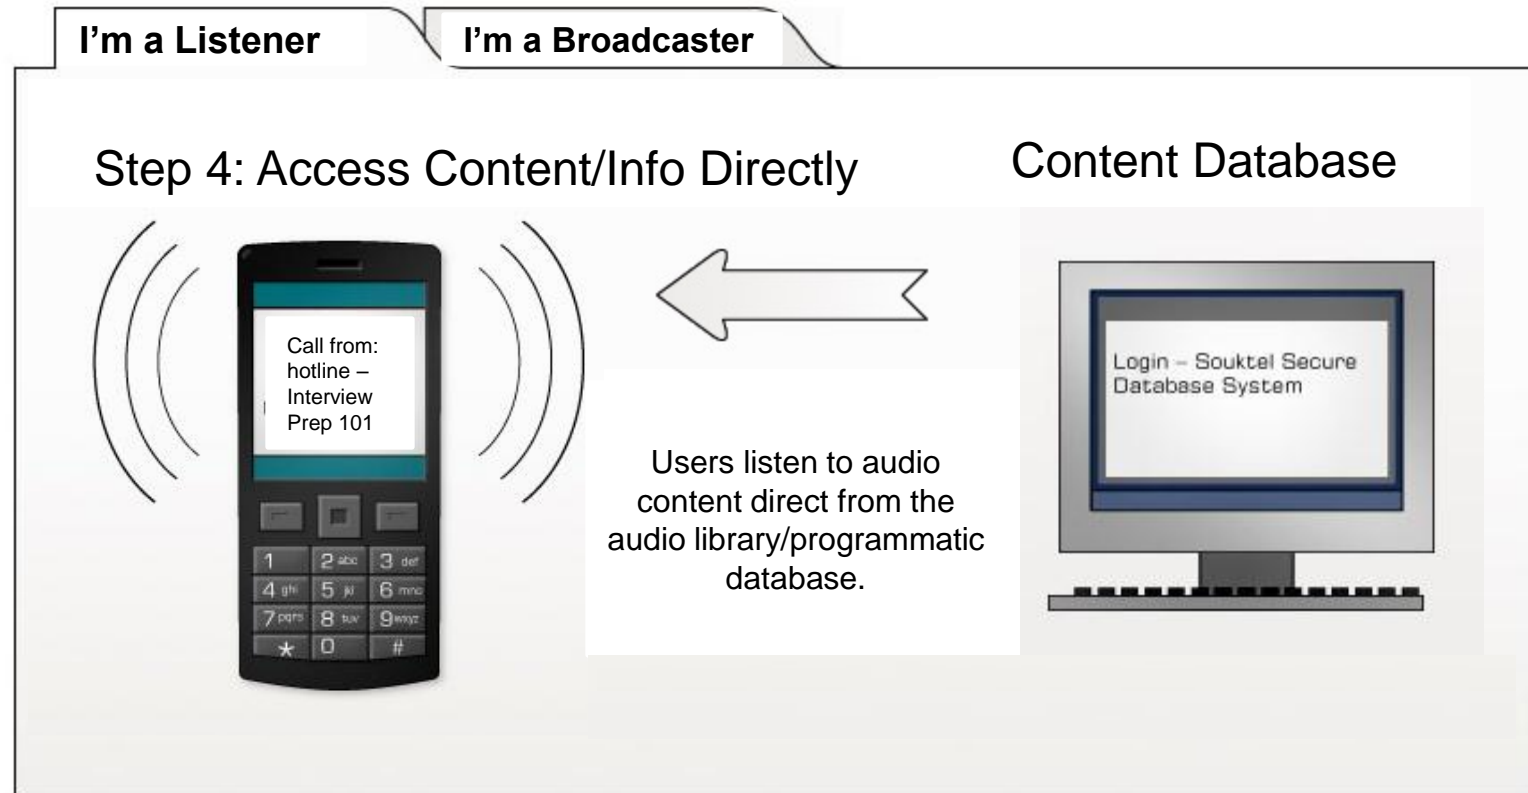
I’m a Listener

I’m a Broadcaster

Step 4: Access Content/Info Directly

Content Database

Call from: hotline – Interview Prep 101

1
2 abc
3 def
4 ghi
5 jkl
6 mno
7 pqrs
8 tuv
9 wxyz
*
0
#

Login – Souktel Secure Database System

Users listen to audio content direct from the audio library/programmatic database.